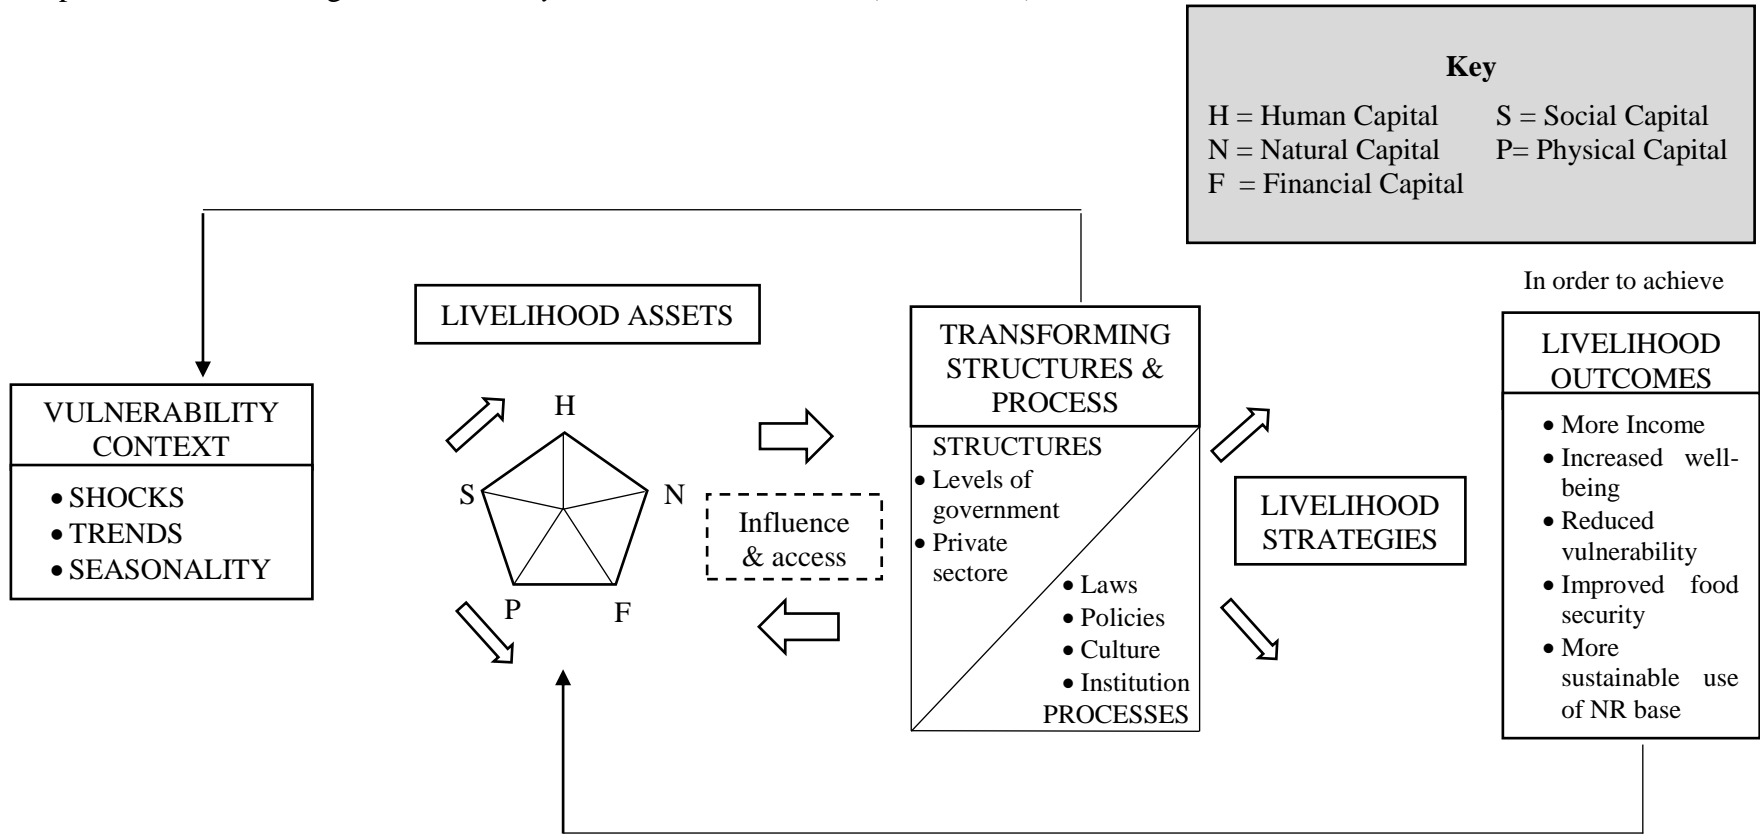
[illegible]

Key
H = Human Capital S = Social Capital
N = Natural Capital P= Physical Capital
F = Financial Capital

In order to achieve

LIVELIHOOD ASSETS

VULNERABILITY CONTEXT
• SHOCKS
• TRENDS
• SEASONALITY

H
S
N
P
F

Influence & access

TRANSFORMING STRUCTURES & PROCESS
STRUCTURES
• Levels of government
• Private sectore
• Laws
• Policies
• Culture
• Institution
PROCESSES

LIVELIHOOD STRATEGIES

LIVELIHOOD OUTCOMES
• More Income
• Increased well-being
• Reduced vulnerability
• Improved food security
• More sustainable use of NR base